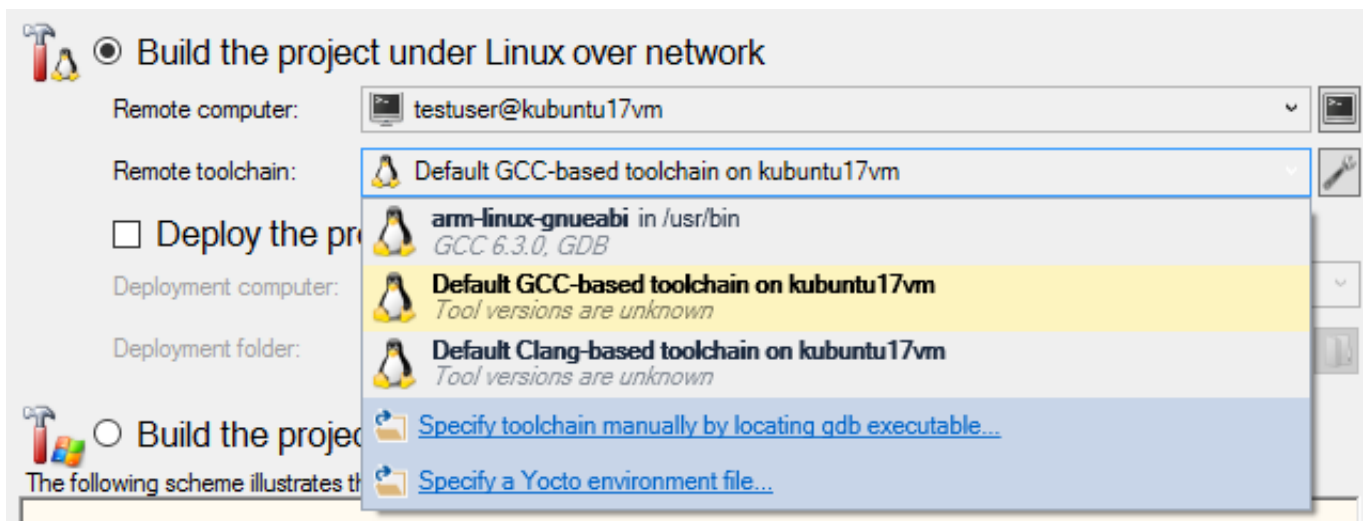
Build the project under Linux over network

Remote computer: testuser@kubuntu17vm

Remote toolchain: Default GCC-based toolchain on kubuntu17vm

Deploy the pro

Deployment computer:

Deployment folder:

arm-linux-gnueabi in /usr/bin
GCC 6.3.0, GDB

Default GCC-based toolchain on kubuntu17vm
Tool versions are unknown

Default Clang-based toolchain on kubuntu17vm
Tool versions are unknown

Specify toolchain manually by locating gdb executable...

Specify a Yocto environment file...

Build the projec

The following scheme illustrates th